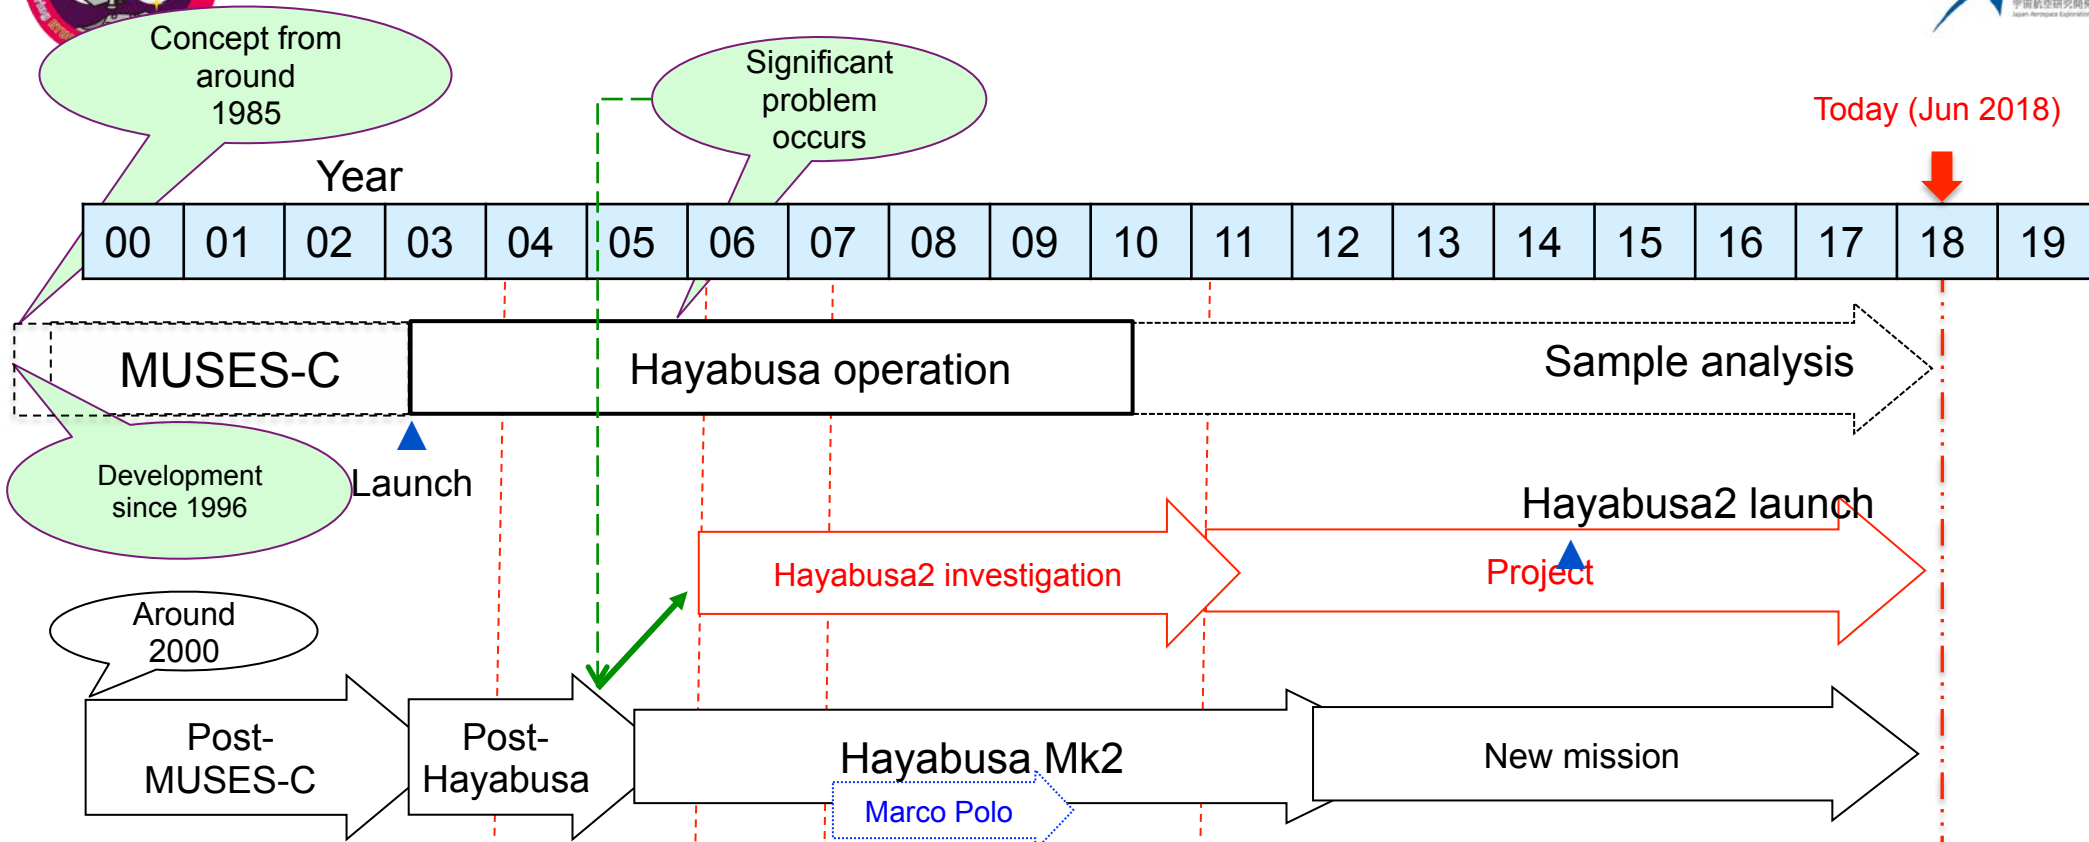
Concept from around 1985

Significant problem occurs

Today (Jun 2018)

Year

| 00 | 01 | 02 | 03 | 04 | 05 | 06 | 07 | 08 | 09 | 10 | 11 | 12 | 13 | 14 | 15 | 16 | 17 | 18 | 19 |
|---|---|---|---|---|---|---|---|---|---|---|---|---|---|---|---|---|---|---|---|

MUSES-C

Hayabusa operation

Sample analysis

Development since 1996

Launch

Hayabusa2 launch

Hayabusa2 investigation

Project

Around 2000

Post-MUSES-C

Post-Hayabusa

Hayabusa Mk2

Marco Polo

New mission